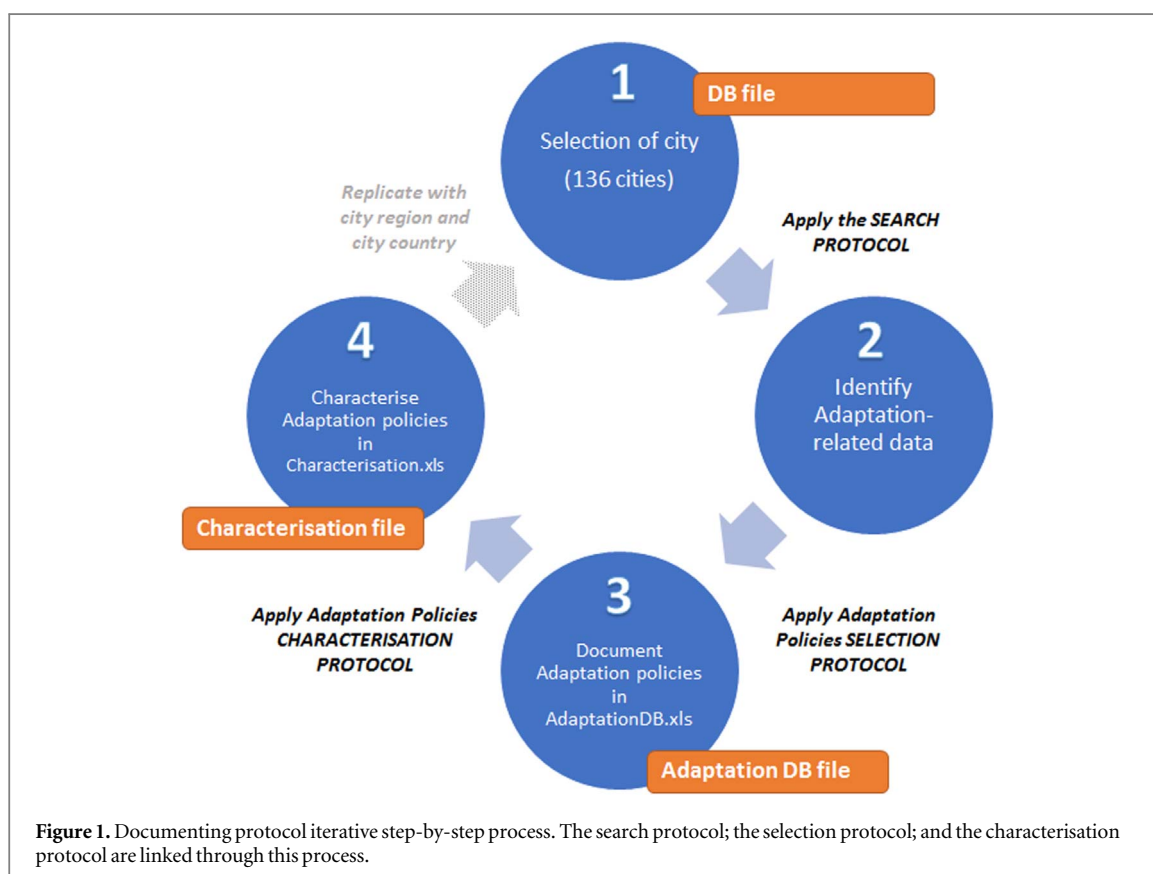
1
DB file
Selection of city
(136 cities)

Replicate with city region and city country

Apply the SEARCH PROTOCOL

2
Identify Adaptation-related data

4
Characterise Adaptation policies in Characterisation.xls

Characterisation file

Apply Adaptation Policies SELECTION PROTOCOL

3
Document Adaptation policies in AdaptationDB.xls

Adaptation DB file

Apply Adaptation Policies CHARACTERISATION PROTOCOL

Figure 1. Documenting protocol iterative step-by-step process. The search protocol; the selection protocol; and the characterisation protocol are linked through this process.